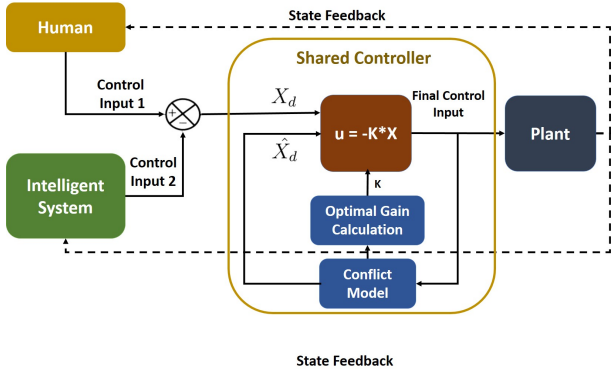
Human

State Feedback

Shared Controller

Control Input 1

+

−

$X_d$

Final Control Input

u = -K*X

Plant

$\hat{X}_d$

Control Input 2

K

Intelligent System

Optimal Gain Calculation

Conflict Model

State Feedback